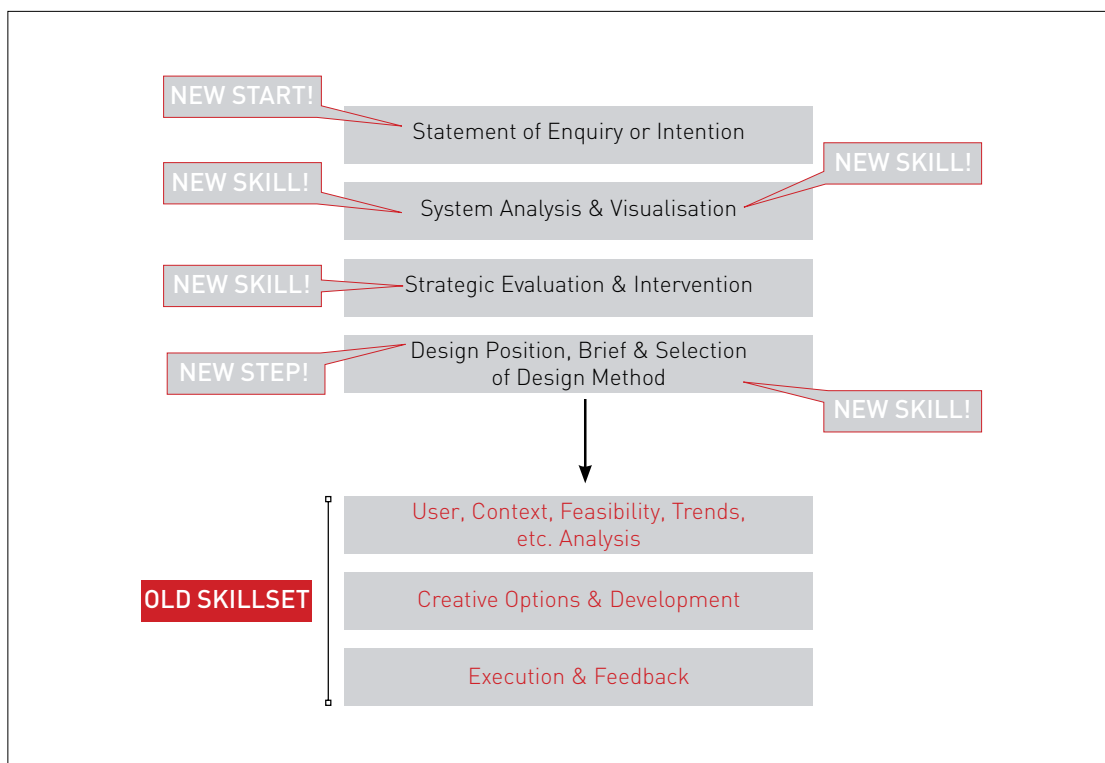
NEW START!

Statement of Enquiry or Intention

NEW SKILL!

NEW SKILL!

System Analysis & Visualisation

NEW SKILL!

Strategic Evaluation & Intervention

NEW STEP!

Design Position, Brief & Selection of Design Method

NEW SKILL!

User, Context, Feasibility, Trends, etc. Analysis

OLD SKILLSET

Creative Options & Development

Execution & Feedback